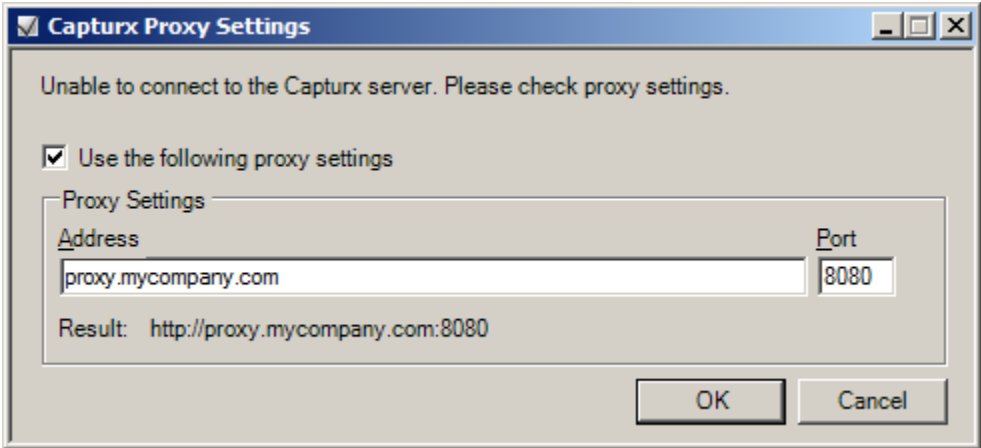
Capturx Proxy Settings

Unable to connect to the Capturx server. Please check proxy settings.

Use the following proxy settings

Proxy Settings

Address

Port

proxy.mycompany.com

8080

Result: http://proxy.mycompany.com:8080

OK

Cancel